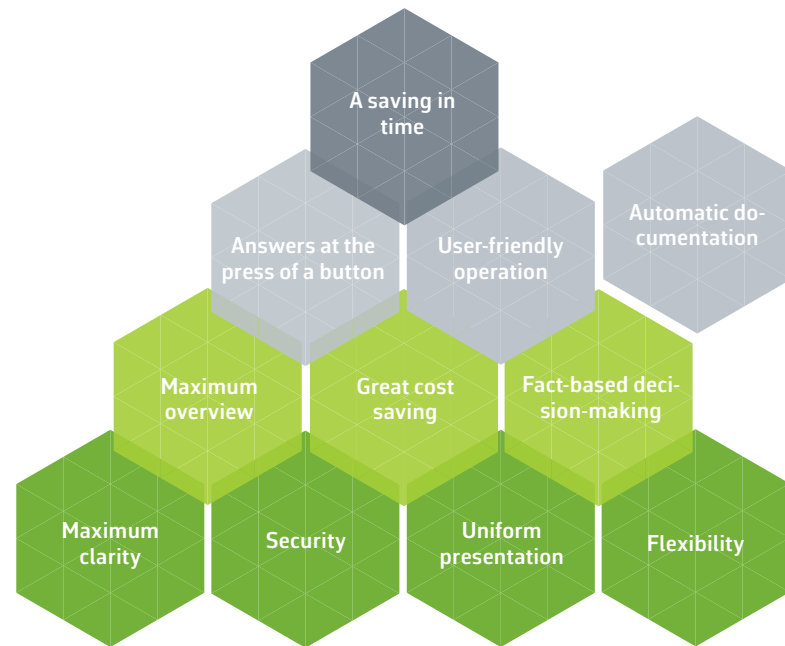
A saving in time

Answers at the press of a button

User-friendly operation

Automatic documentation

Maximum overview

Great cost saving

Fact-based decision-making

Maximum clarity

Security

Uniform presentation

Flexibility